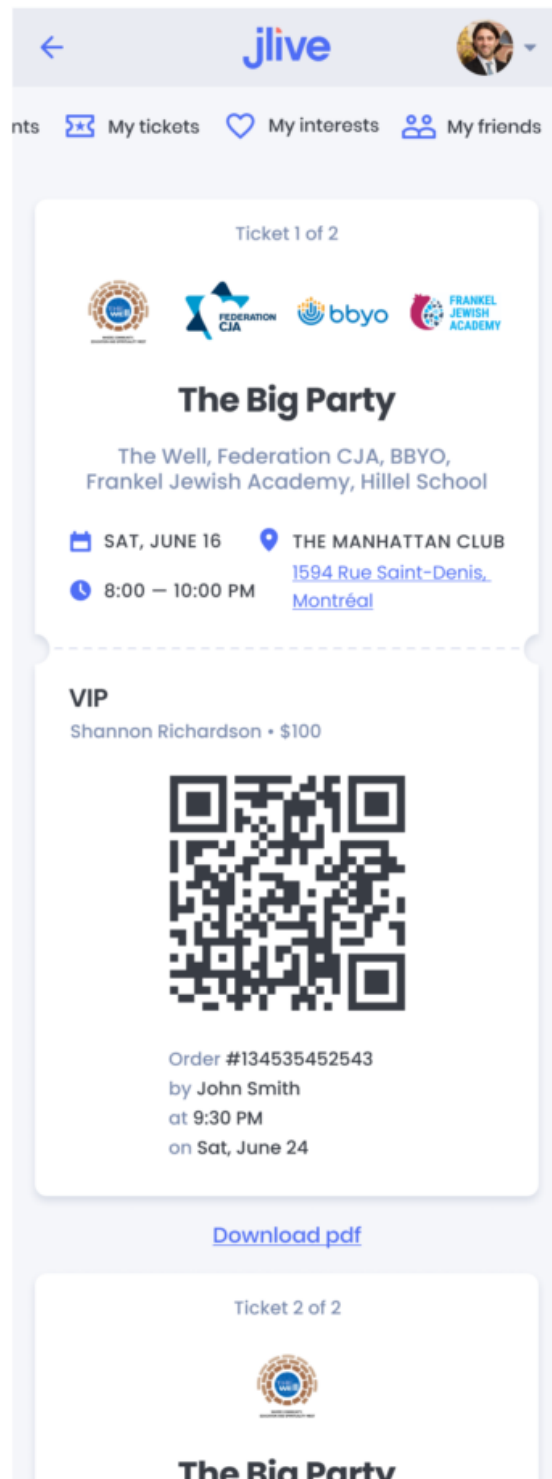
jlive

nts My tickets My interests My friends

Ticket 1 of 2

THE WELL

FEDERATION CJA

bbyo

FRANKEL JEWISH ACADEMY

The Big Party

The Well, Federation CJA, BBYO, Frankel Jewish Academy, Hillel School

SAT, JUNE 16

8:00 — 10:00 PM

THE MANHATTAN CLUB

1594 Rue Saint-Denis, Montréal

VIP

Shannon Richardson • $100

Order #134535452543
by John Smith
at 9:30 PM
on Sat, June 24

Download pdf

Ticket 2 of 2

THE WELL

The Big Party